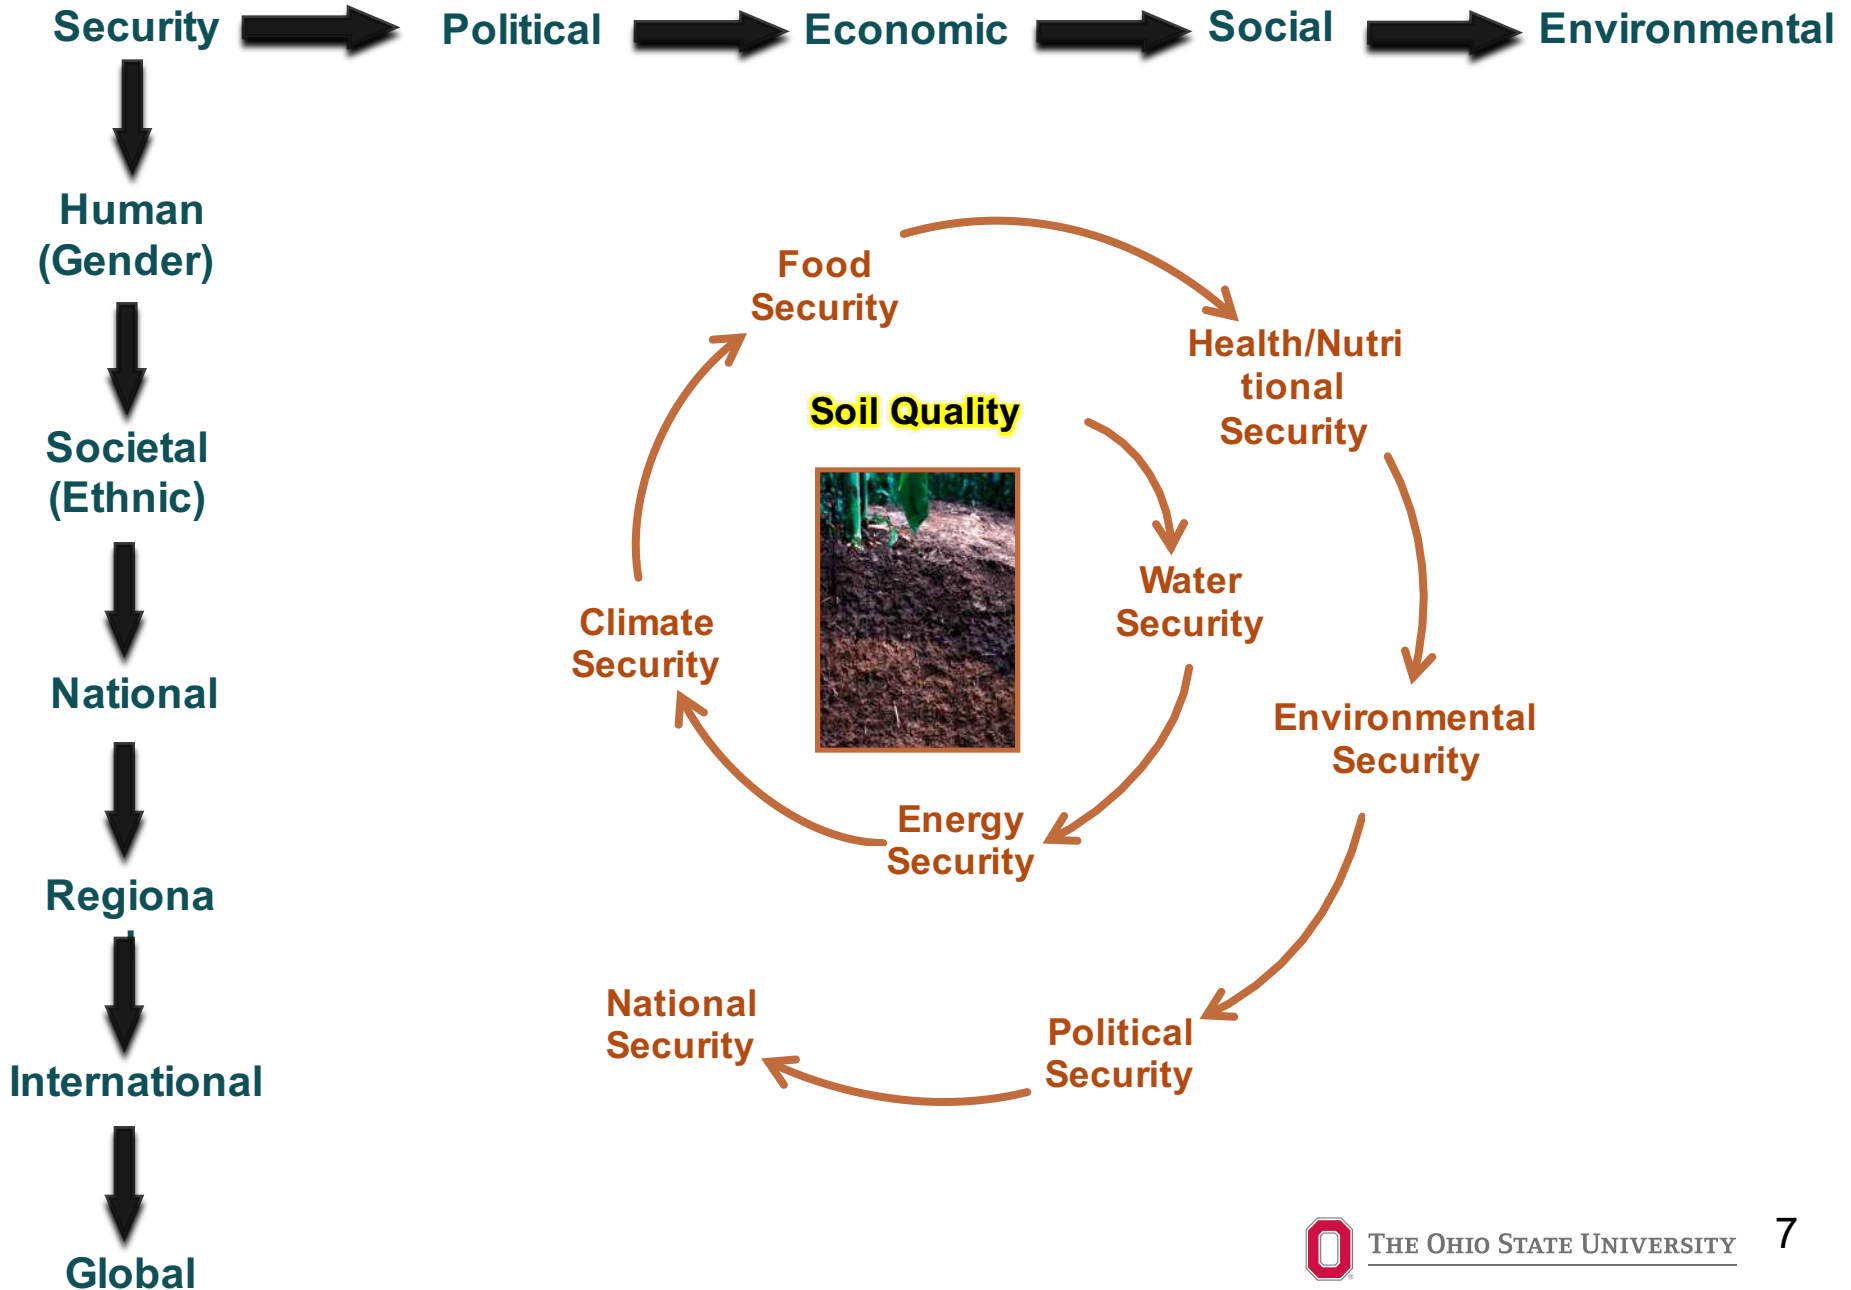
Security Political Economic Social Environmental

Human (Gender)

Societal (Ethnic)

National

Regiona l

International

Global

Food Security

Health/Nutri tional Security

Soil Quality

Water Security

Climate Security

Environmental Security

Energy Security

National Security

Political Security

THE OHIO STATE UNIVERSITY

7